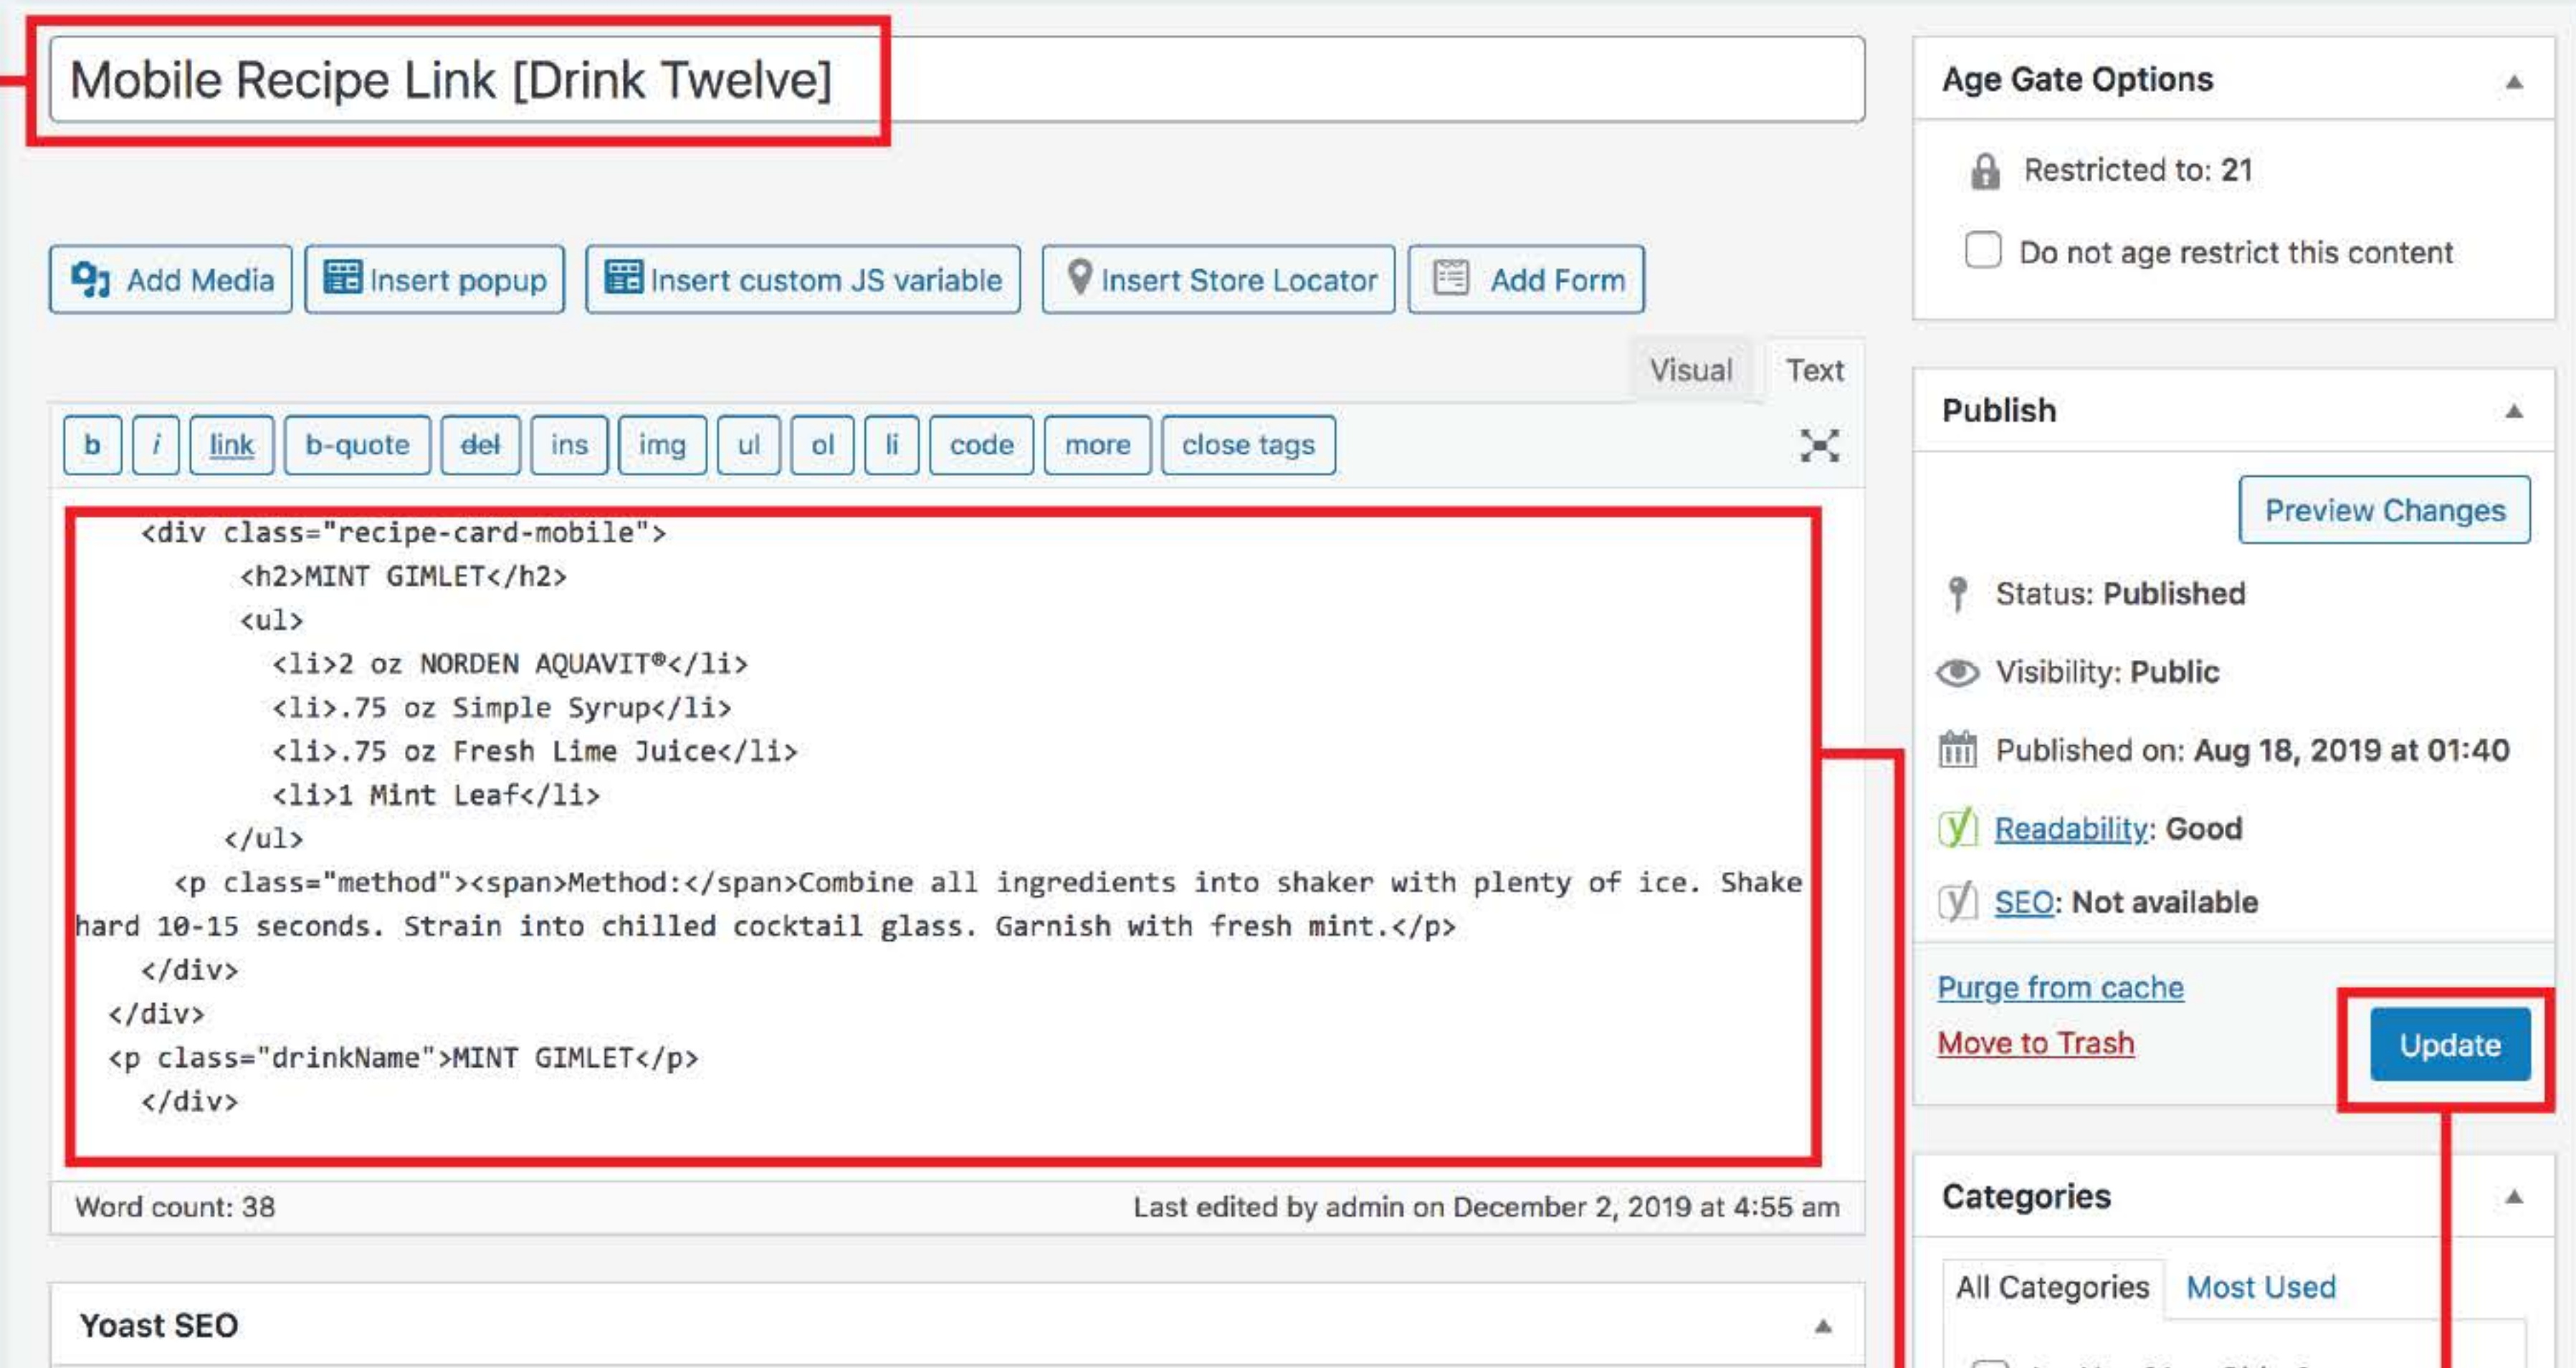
Mobile Recipe Link [Drink Twelve]

Add Media
Insert popup
Insert custom JS variable
Insert Store Locator
Add Form

Visual
Text

b
i
link
b-quote
del
ins
img
ul
ol
li
code
more
close tags

<div class="recipe-card-mobile">
<h2>MINT GIMLET</h2>
<ul>
<li>2 oz NORDEN AQUAVIT®</li>
<li>.75 oz Simple Syrup</li>
<li>.75 oz Fresh Lime Juice</li>
<li>1 Mint Leaf</li>
</ul>
<p class="method"><span>Method:</span>Combine all ingredients into shaker with plenty of ice. Shake hard 10-15 seconds. Strain into chilled cocktail glass. Garnish with fresh mint.</p>
</div>
</div>
<p class="drinkName">MINT GIMLET</p>
</div>

Word count: 38
Last edited by admin on December 2, 2019 at 4:55 am

Yoast SEO

Age Gate Options
Restricted to: 21
Do not age restrict this content

Publish
Preview Changes
Status: Published
Visibility: Public
Published on: Aug 18, 2019 at 01:40
Readability: Good
SEO: Not available
Purge from cache
Move to Trash
Update

Categories
All Categories
Most Used